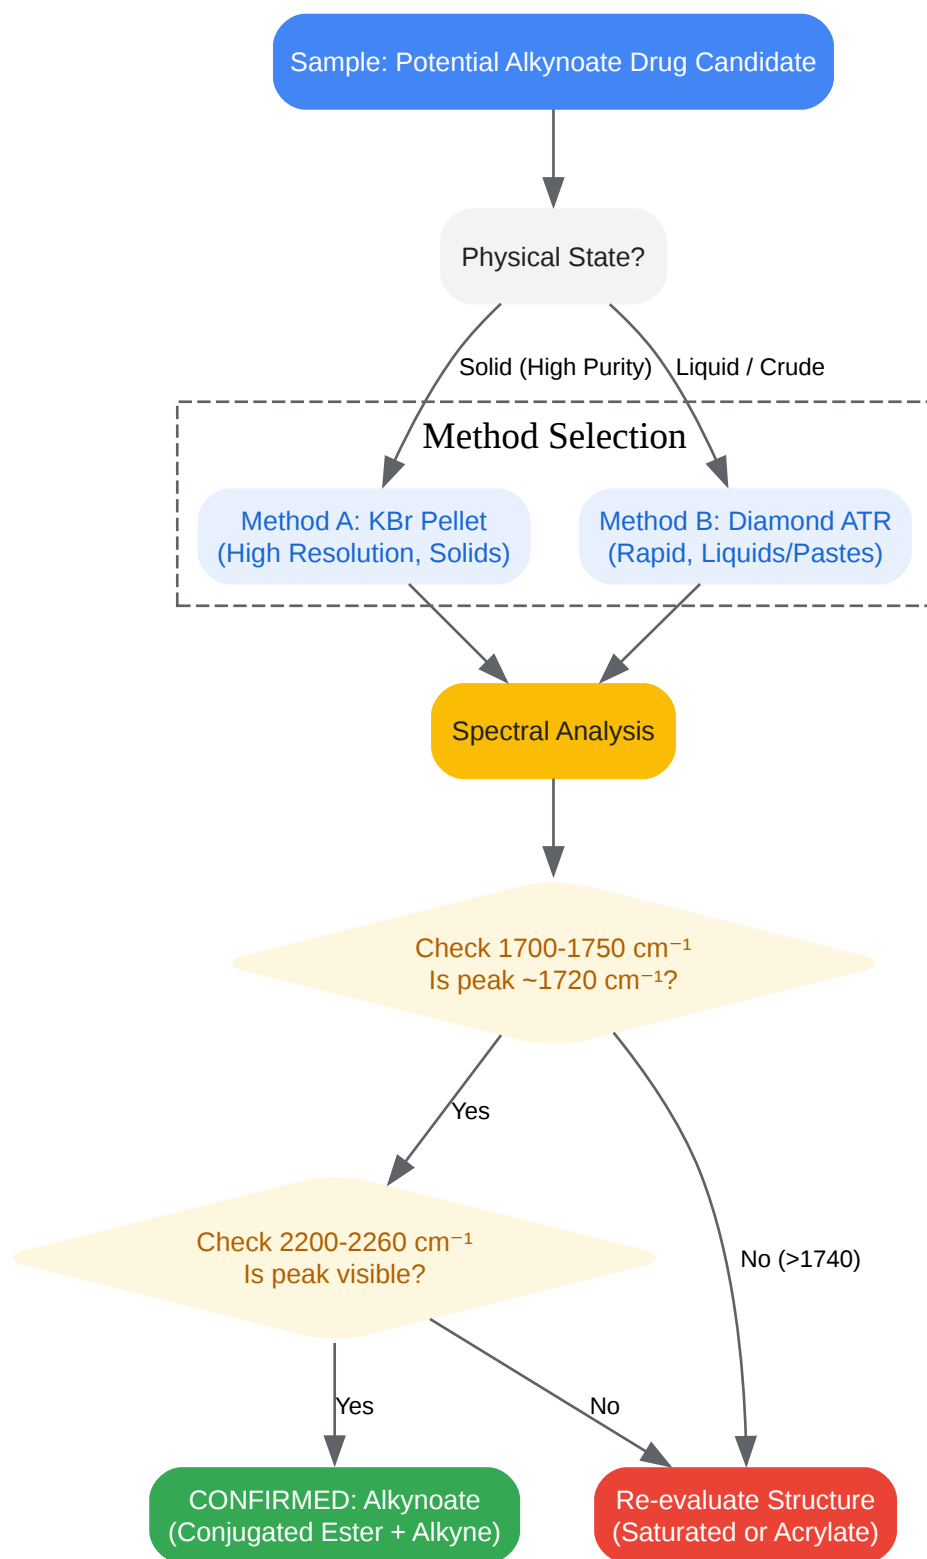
Sample: Potential Alkynoate Drug Candidate

Physical State?

Solid (High Purity)

Liquid / Crude

Method Selection

Method A: KBr Pellet (High Resolution, Solids)

Method B: Diamond ATR (Rapid, Liquids/Pastes)

Spectral Analysis

Check 1700-1750 cm⁻¹
Is peak ~1720 cm⁻¹?

Yes

No (>1740)

Check 2200-2260 cm⁻¹
Is peak visible?

Yes

No

CONFIRMED: Alkynoate (Conjugated Ester + Alkyne)

Re-evaluate Structure (Saturated or Acrylate)